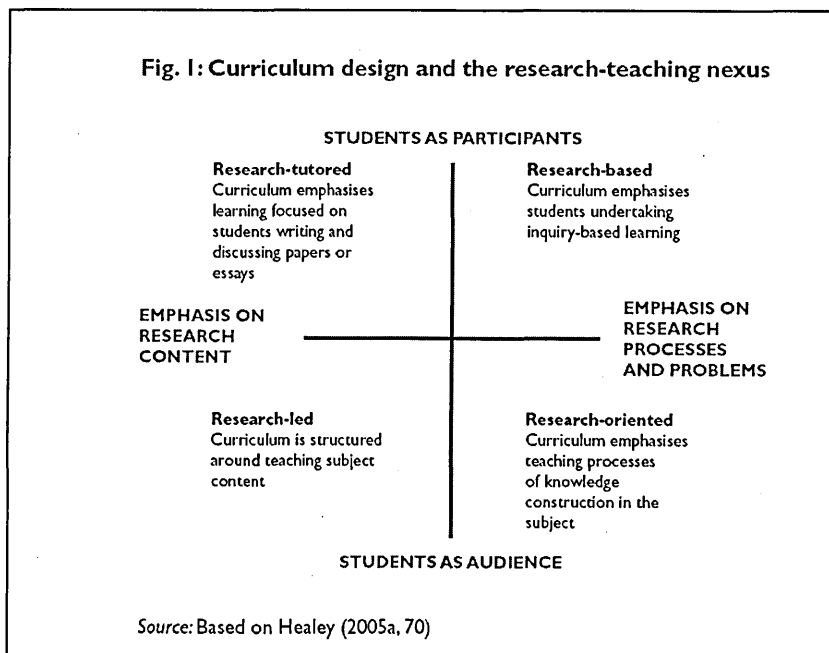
Fig. 1: Curriculum design and the research-teaching nexus

STUDENTS AS PARTICIPANTS

Research-tutored
Curriculum emphasises learning focused on students writing and discussing papers or essays

Research-based
Curriculum emphasises students undertaking inquiry-based learning

EMPHASIS ON RESEARCH CONTENT

EMPHASIS ON RESEARCH PROCESSES AND PROBLEMS

Research-led
Curriculum is structured around teaching subject content

Research-oriented
Curriculum emphasises teaching processes of knowledge construction in the subject

STUDENTS AS AUDIENCE

Source: Based on Healey (2005a, 70)